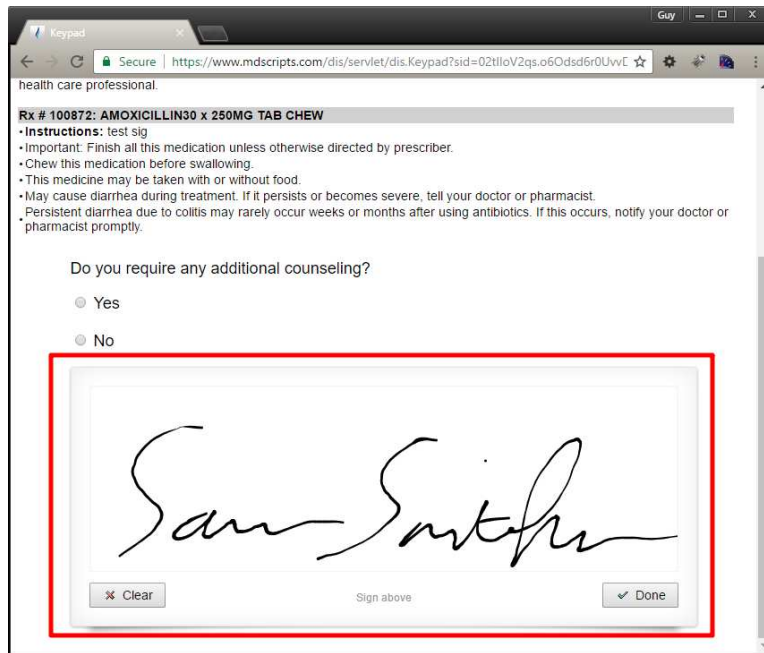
Keypad

Guy

Secure | https://www.mdscripts.com/dis/servlet/dis.Keypad?sid=02tlloV2qs.o6Odsd6r0UvvI

health care professional.

Rx # 100872: AMOXICILLIN30 x 250MG TAB CHEW
• Instructions: test sig
• Important: Finish all this medication unless otherwise directed by prescriber.
• Chew this medication before swallowing.
• This medicine may be taken with or without food.
• May cause diarrhea during treatment. If it persists or becomes severe, tell your doctor or pharmacist.
• Persistent diarrhea due to colitis may rarely occur weeks or months after using antibiotics. If this occurs, notify your doctor or pharmacist promptly.

Do you require any additional counseling?

Yes

No

Sam Smith

✖ Clear

Sign above

✔ Done